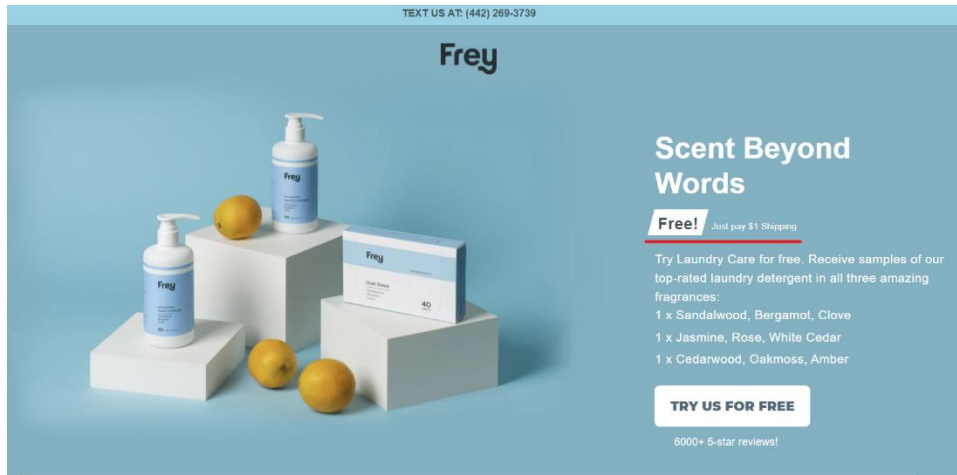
TEXT US AT: (442) 269-3739

Frey

Frey

Frey

Frey

40

Scent Beyond Words

Free! Just pay $1 Shipping

Try Laundry Care for free. Receive samples of our top-rated laundry detergent in all three amazing fragrances:

1 x Sandalwood, Bergamot, Clove

1 x Jasmine, Rose, White Cedar

1 x Cedarwood, Oakmoss, Amber

TRY US FOR FREE

6000+ 5-star reviews!